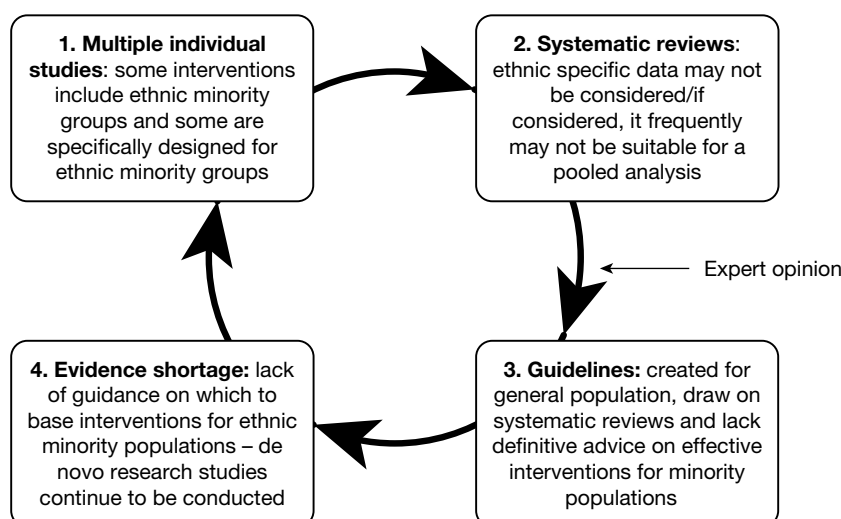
**1. Multiple individual studies**: some interventions include ethnic minority groups and some are specifically designed for ethnic minority groups

**2. Systematic reviews**: ethnic specific data may not be considered/if considered, it frequently may not be suitable for a pooled analysis

Expert opinion

**3. Guidelines:** created for general population, draw on systematic reviews and lack definitive advice on effective interventions for minority populations

**4. Evidence shortage:** lack of guidance on which to base interventions for ethnic minority populations – de novo research studies continue to be conducted